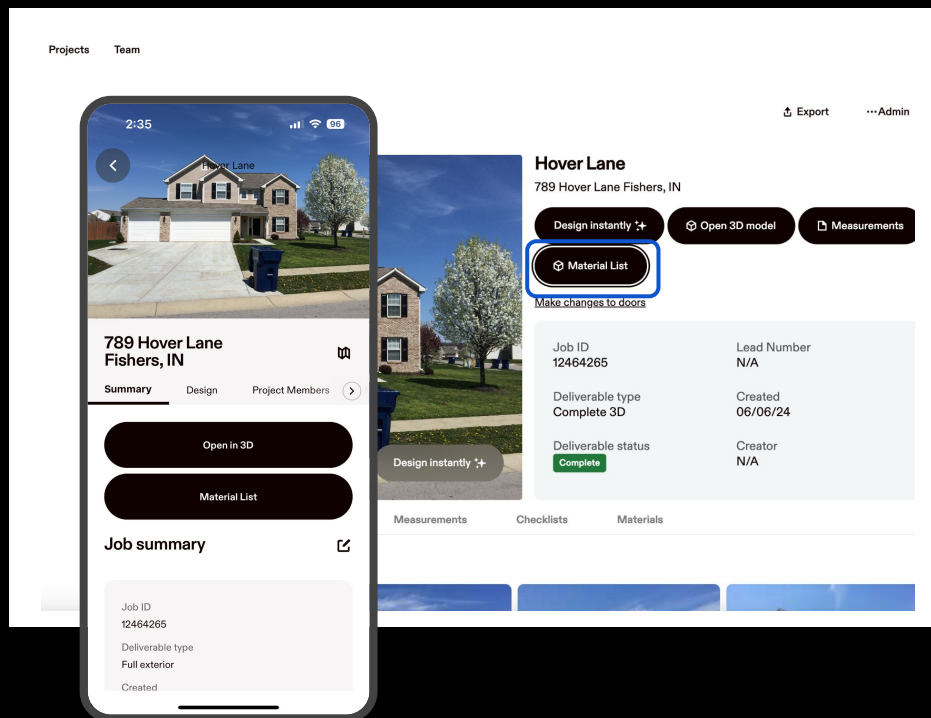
Projects Team

Export ···Admin

2:35 96

Hover Lane

789 Hover Lane Fishers, IN

Summary Design Project Members

Open in 3D

Material List

Job summary

Job ID
12464265

Deliverable type
Full exterior

Created

Hover Lane
789 Hover Lane Fishers, IN

Design instantly Open 3D model Measurements

Material List

Make changes to doors

Design instantly

Job ID
12464265

Lead Number
N/A

Deliverable type
Complete 3D

Created
06/06/24

Deliverable status
Complete

Creator
N/A

Measurements Checklists Materials